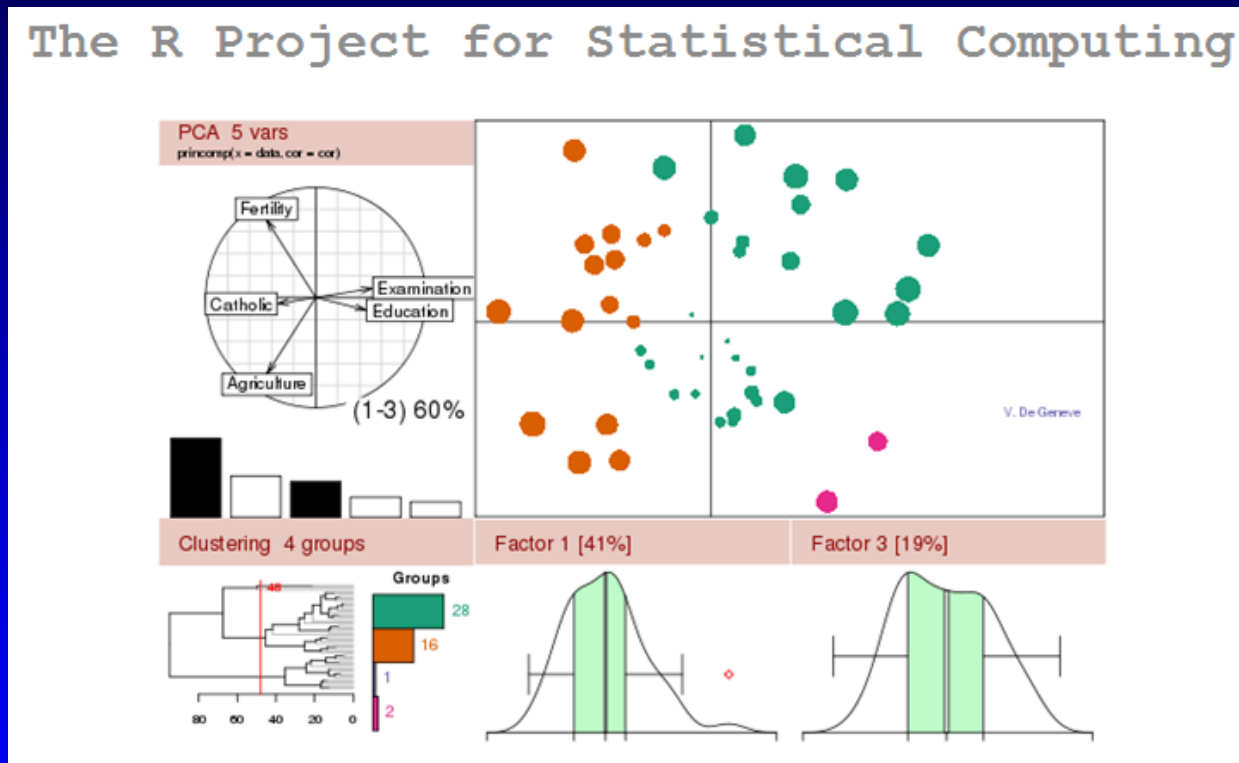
The R Project for Statistical Computing

PCA 5 vars
princomp(x = data, cor = cor)

Fertility
Examination
Catholic
Education
Agriculture
(1-3) 60%

V. De Geneve

Clustering 4 groups

Factor 1 [41%]

Factor 3 [19%]

48

Groups
28
16
1
2

80 60 40 20 0